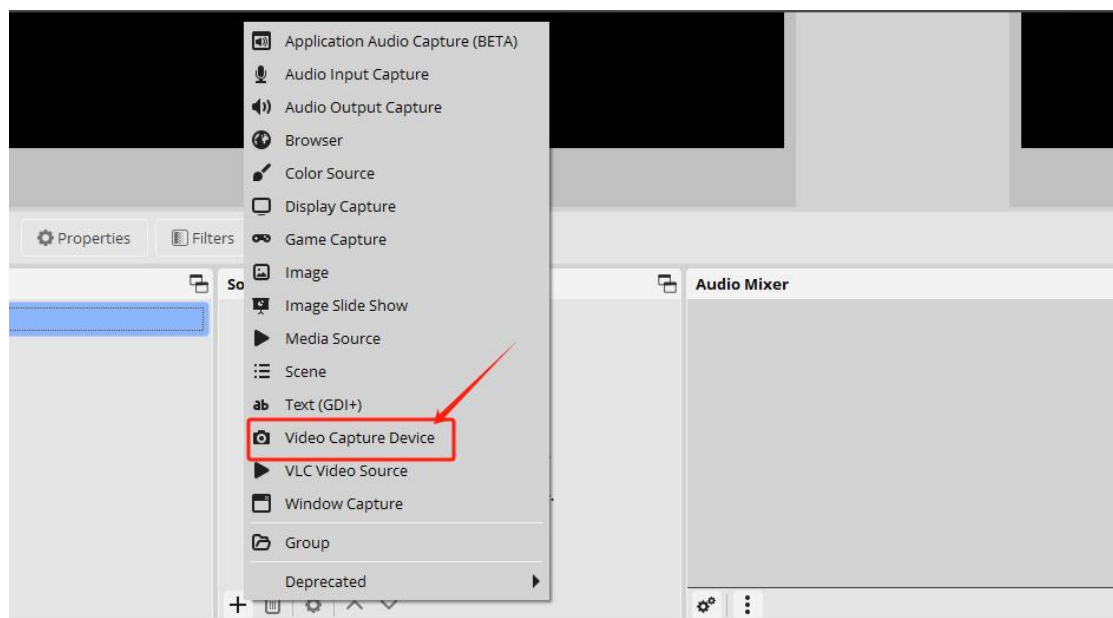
Application Audio Capture (BETA)
Audio Input Capture
Audio Output Capture
Browser
Color Source
Display Capture
Game Capture
Image
Image Slide Show
Media Source
Scene
ab Text (GDI+)
Video Capture Device
VLC Video Source
Window Capture
Group
Deprecated

Properties
Filters
So
Audio Mixer